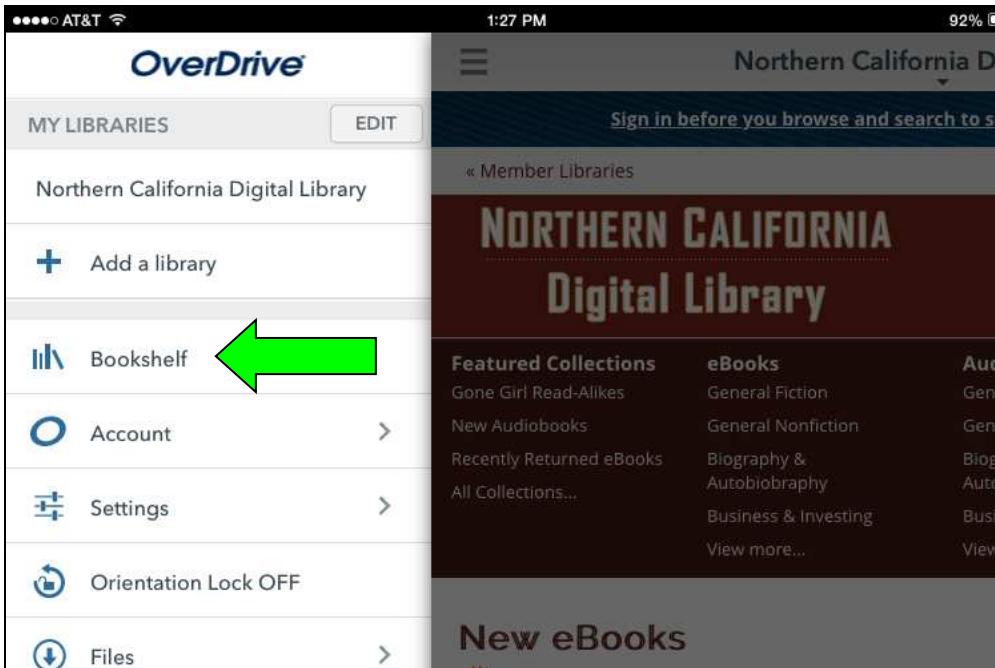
●●●●○ AT&T 1:27 PM 92%

OverDrive

MY LIBRARIES EDIT

Northern California Digital Library

Add a library

Bookshelf

Account

Settings

Orientation Lock OFF

Files

Northern California D

Sign in before you browse and search to s

« Member Libraries

NORTHERN CALIFORNIA Digital Library

Featured Collections
Gone Girl Read-Alikes
New Audiobooks
Recently Returned eBooks
All Collections...

eBooks
General Fiction
General Nonfiction
Biography & Autobiobraphy
Business & Investing
View more...

Au
Gen
Gen
Biog
Auto
Busi
View

New eBooks